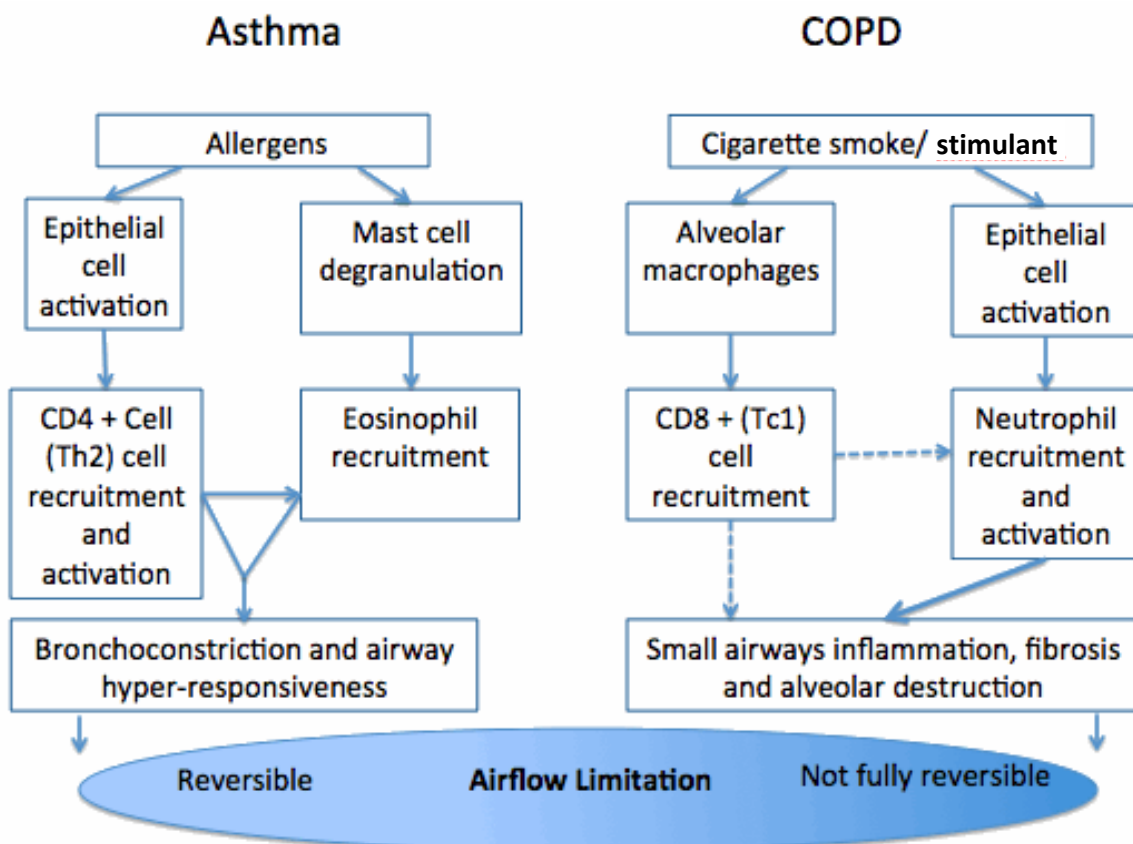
Asthma

Allergens

Epithelial cell activation

Mast cell degranulation

CD4 + Cell (Th2) cell recruitment and activation

Eosinophil recruitment

Bronchoconstriction and airway hyper-responsiveness

COPD

Cigarette smoke/ stimulant

Alveolar macrophages

Epithelial cell activation

CD8 + (Tc1) cell recruitment

Neutrophil recruitment and activation

Small airways inflammation, fibrosis and alveolar destruction

Reversible

Airflow Limitation

Not fully reversible